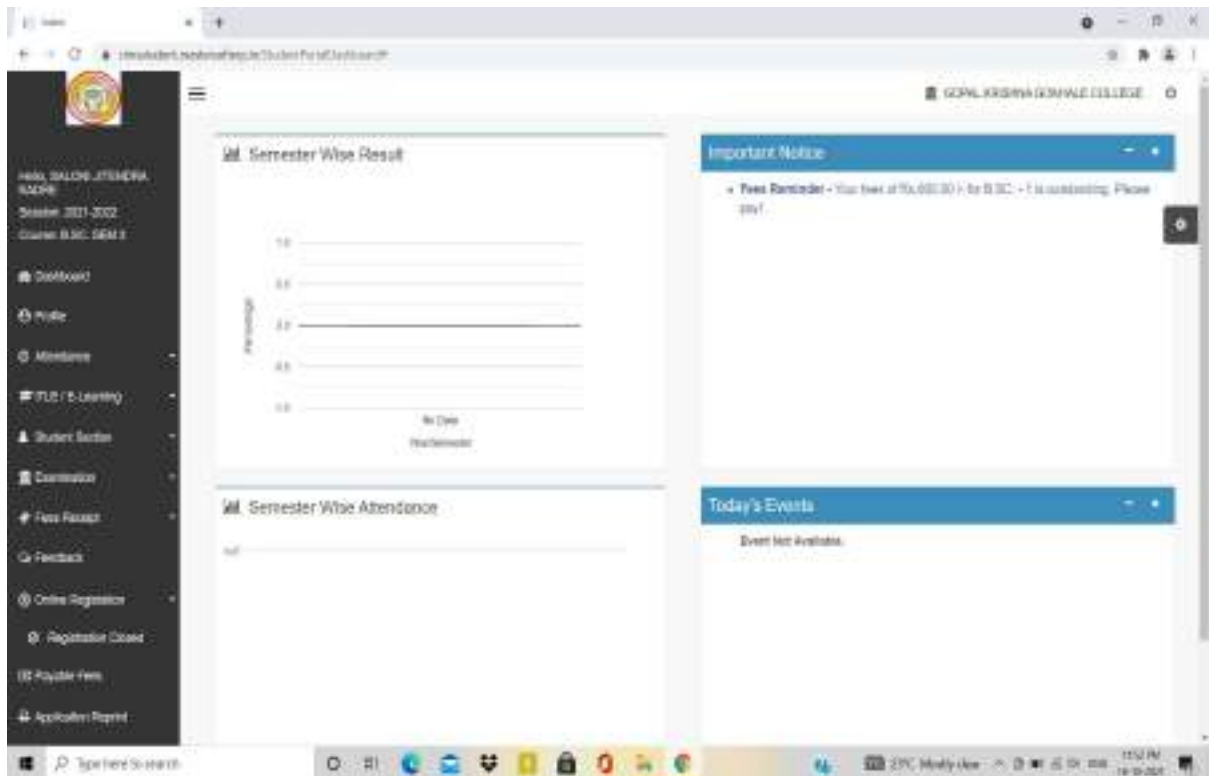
GOPAL KRISHNA GOKHALE COLLEGE

Hello, SALONI JITENDRA KADRE
Session: 2021-2022
Course: B.SC. SEM 3

Dashboard
Profile
Attendance
ITLS / E-Learning
Student Section
Examination
Fees Receipt
Feedback
Online Registration
Registration Closed
Payable Fees
Application Reprint

Semester Wise Result

1.0
0.5
0.0
-0.5
-1.0
Percentage
No Data
Year/Semester

Semester Wise Attendance

Important Notice

• Fees Reminder - Your fees of Rs.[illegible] /- for B.SC. - I is outstanding. Please pay!

Today's Events

Event Not Available.

Type here to search
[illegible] Mostly clear